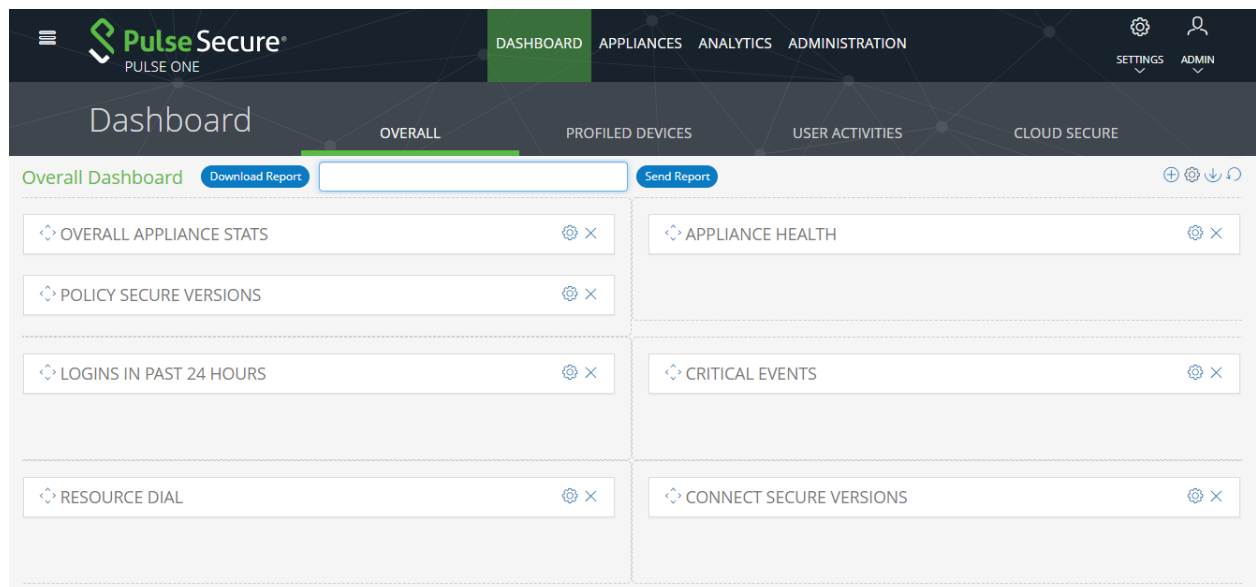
Pulse Secure®
PULSE ONE

DASHBOARD APPLIANCES ANALYTICS ADMINISTRATION

SETTINGS ADMIN

Dashboard

OVERALL PROFILED DEVICES USER ACTIVITIES CLOUD SECURE

Overall Dashboard Download Report Send Report

OVERALL APPLIANCE STATS

APPLIANCE HEALTH

POLICY SECURE VERSIONS

LOGINS IN PAST 24 HOURS

CRITICAL EVENTS

RESOURCE DIAL

CONNECT SECURE VERSIONS